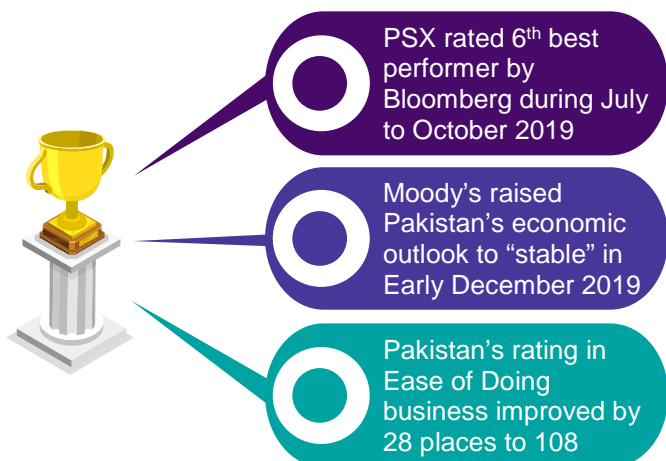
PSX rated 6$^{th}$ best performer by Bloomberg during July to October 2019

Moody’s raised Pakistan’s economic outlook to “stable” in Early December 2019

Pakistan’s rating in Ease of Doing business improved by 28 places to 108